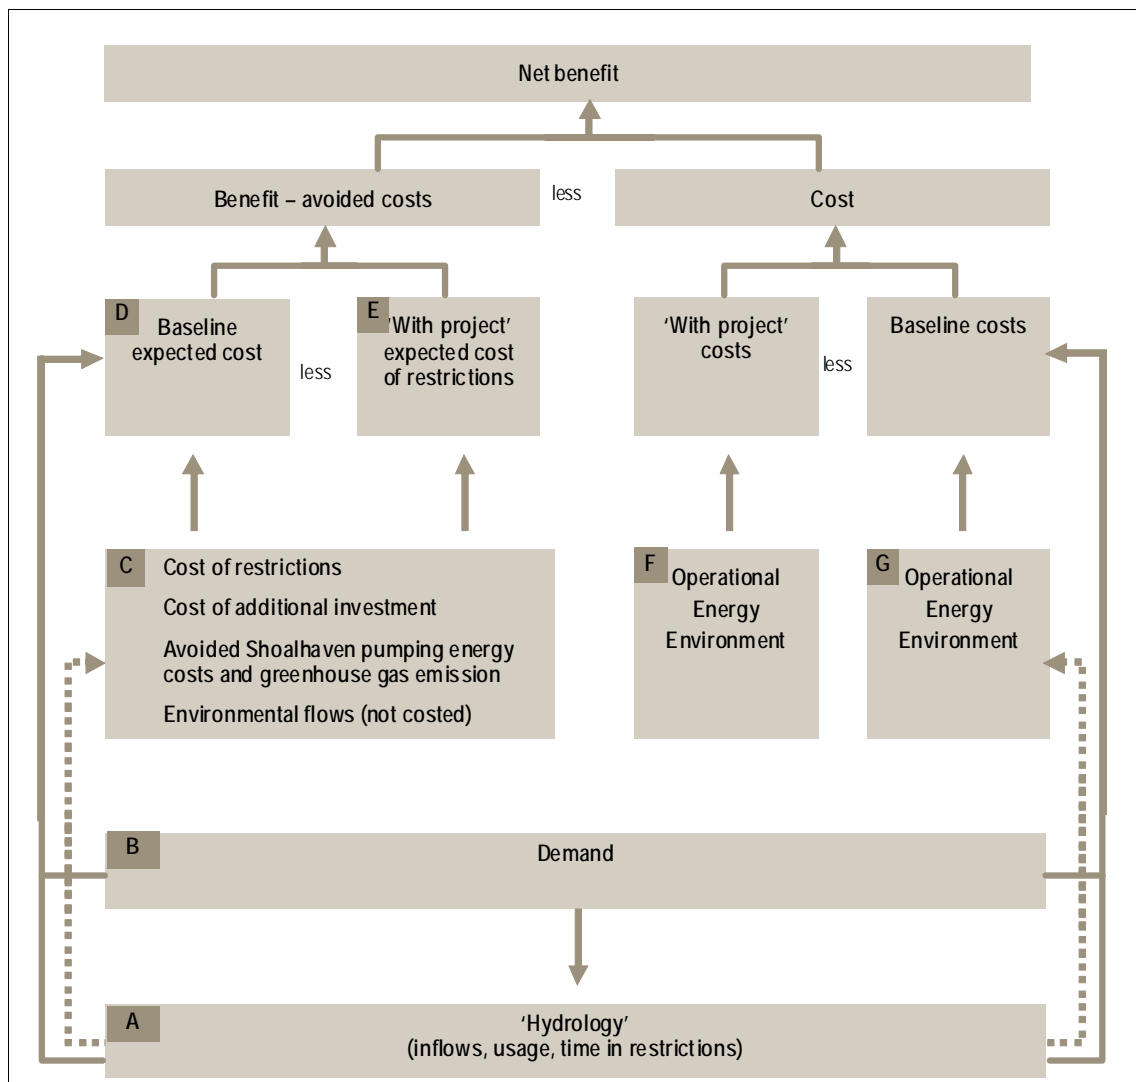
Net benefit

Benefit – avoided costs

less

Cost

D Baseline expected cost

less

E 'With project' expected cost of restrictions

'With project' costs

less

Baseline costs

C Cost of restrictions

Cost of additional investment

Avoided Shoalhaven pumping energy costs and greenhouse gas emission

Environmental flows (not costed)

F Operational Energy Environment

G Operational Energy Environment

B Demand

A 'Hydrology' (inflows, usage, time in restrictions)